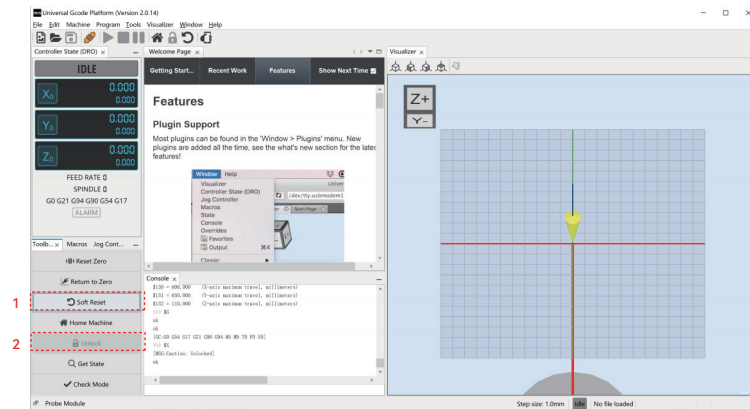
Universal Gcode Platform (Version 2.0.14)
File Edit Machine Program Tools Visualizer Window Help

Controller State (DRO) ×
IDLE
X0 0.000 0.000
Y0 0.000 0.000
Z0 0.000 0.000
FEED RATE 0
SPINDLE 0
G0 G21 G94 G90 G54 G17
ALARM

Toolb... × Macros Jog Cont...
Reset Zero
Return to Zero
1 Soft Reset
Home Machine
2 Unlock
Get State
Check Mode

Welcome Page ×
Getting Start... Recent Work Features Show Next Time

Features

Plugin Support

Most plugins can be found in the 'Window > Plugins' menu. New plugins are added all the time, see the what's new section for the latest features!

Window Help
Visualizer
Controller State (DRO)
Jog Controller
Macros
State
Console
Overrides
Favorites
Output
Classic
/dev/tty.usbmodem
Start Page
Univer

Console ×
$130 = 600.000 (X-axis maximum travel, millimeters)
$131 = 650.000 (Y-axis maximum travel, millimeters)
$132 = 110.000 (Z-axis maximum travel, millimeters)
>>> $G
ok
ok
[GC:G0 G54 G17 G21 G90 G94 M5 M9 T0 F0 S0]
>>> $X
[MSG:Caution: Unlocked]
ok

Visualizer ×
Z+
Y-

Probe Module
Step size: 1.0mm Idle No file loaded